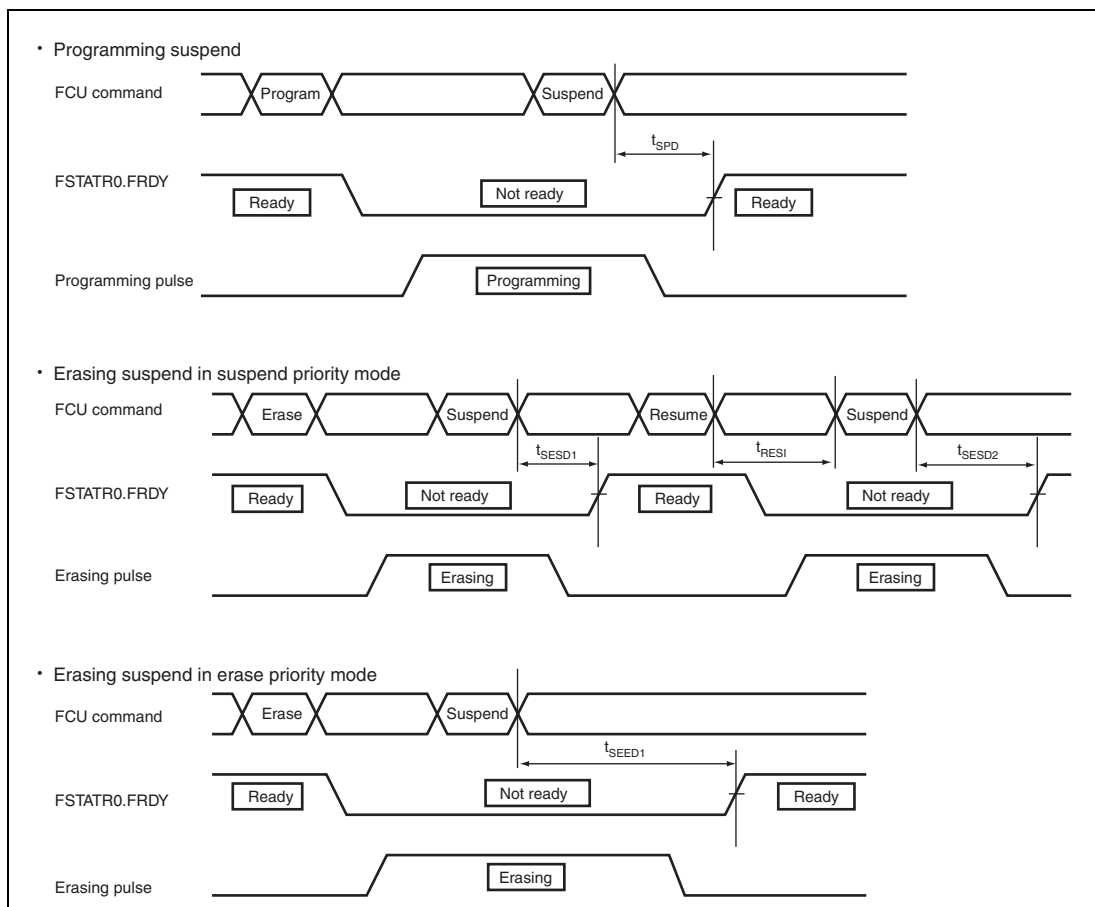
・ Programming suspend

FCU command

Program

Suspend

$t_{SPD}$

FSTATR0.FRDY

Ready

Not ready

Ready

Programming pulse

Programming

・ Erasing suspend in suspend priority mode

FCU command

Erase

Suspend

Resume

Suspend

$t_{SESD1}$

$t_{RESI}$

$t_{SESD2}$

FSTATR0.FRDY

Ready

Not ready

Ready

Not ready

Erasing pulse

Erasing

Erasing

・ Erasing suspend in erase priority mode

FCU command

Erase

Suspend

$t_{SEED1}$

FSTATR0.FRDY

Ready

Not ready

Ready

Erasing pulse

Erasing